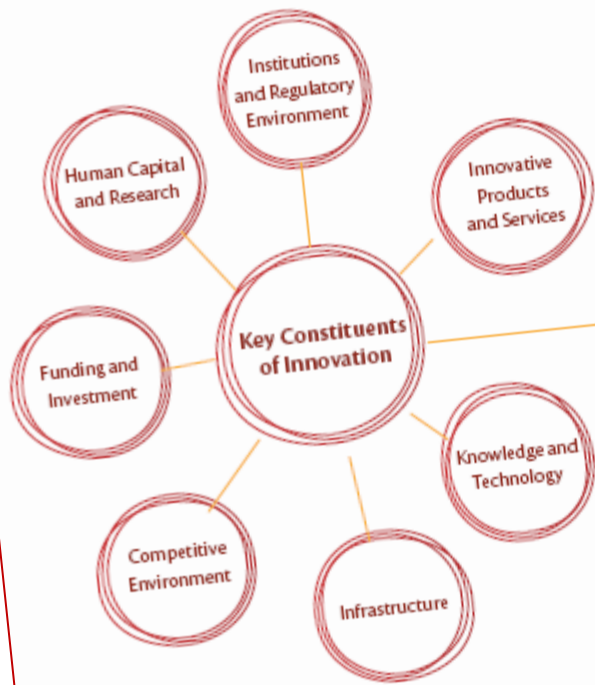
Key Constituents of Innovation

Institutions and Regulatory Environment

Innovative Products and Services

Knowledge and Technology

Infrastructure

Competitive Environment

Funding and Investment

Human Capital and Research